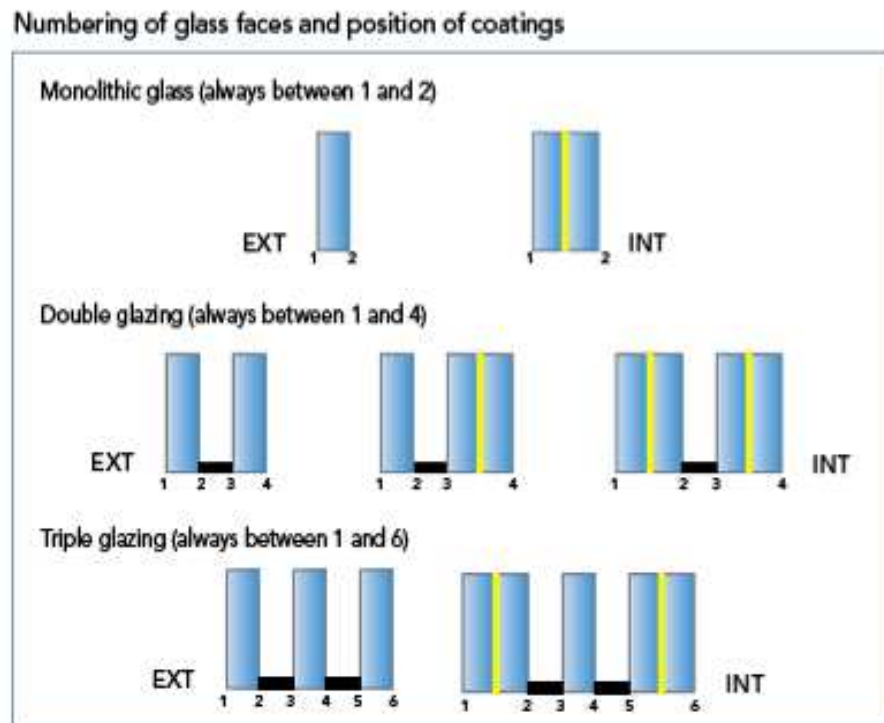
Numbering of glass faces and position of coatings

Monolithic glass (always between 1 and 2)

EXT
1 2

1 2 INT

Double glazing (always between 1 and 4)

EXT
1 2 3 4

1 2 3 4

1 2 3 4 INT

Triple glazing (always between 1 and 6)

EXT
1 2 3 4 5 6

1 2 3 4 5 6 INT